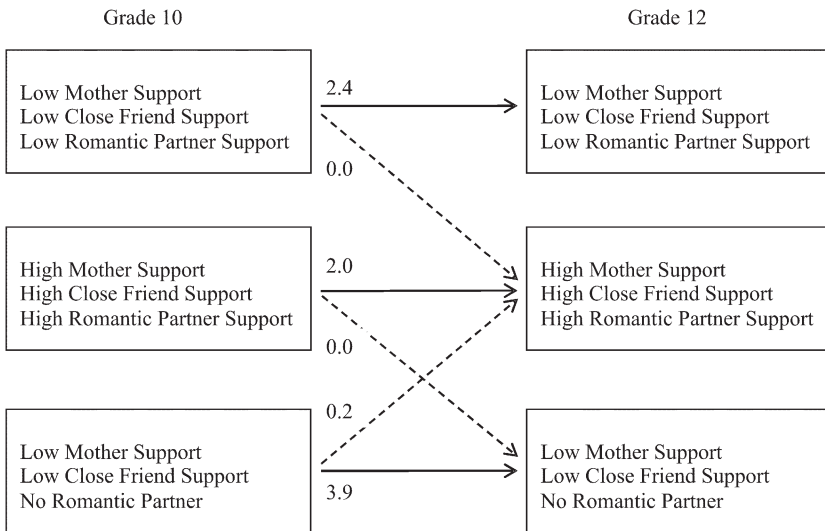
Grade 10

Grade 12

Low Mother Support
Low Close Friend Support
Low Romantic Partner Support

2.4

0.0

Low Mother Support
Low Close Friend Support
Low Romantic Partner Support

High Mother Support
High Close Friend Support
High Romantic Partner Support

2.0

0.0

High Mother Support
High Close Friend Support
High Romantic Partner Support

0.2

Low Mother Support
Low Close Friend Support
No Romantic Partner

3.9

Low Mother Support
Low Close Friend Support
No Romantic Partner